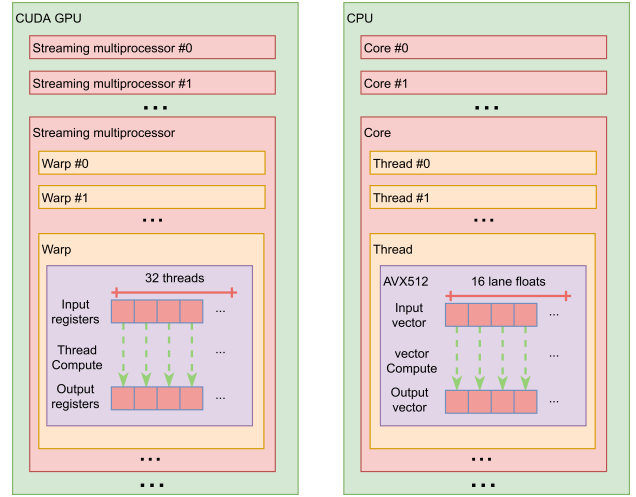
CUDA GPU

Streaming multiprocessor #0

Streaming multiprocessor #1

...

Streaming multiprocessor

Warp #0

Warp #1

...

Warp

32 threads

Input registers

...

Thread Compute

...

Output registers

...

...

...

CPU

Core #0

Core #1

...

Core

Thread #0

Thread #1

...

Thread

AVX512

16 lane floats

Input vector

...

vector Compute

...

Output vector

...

...

...